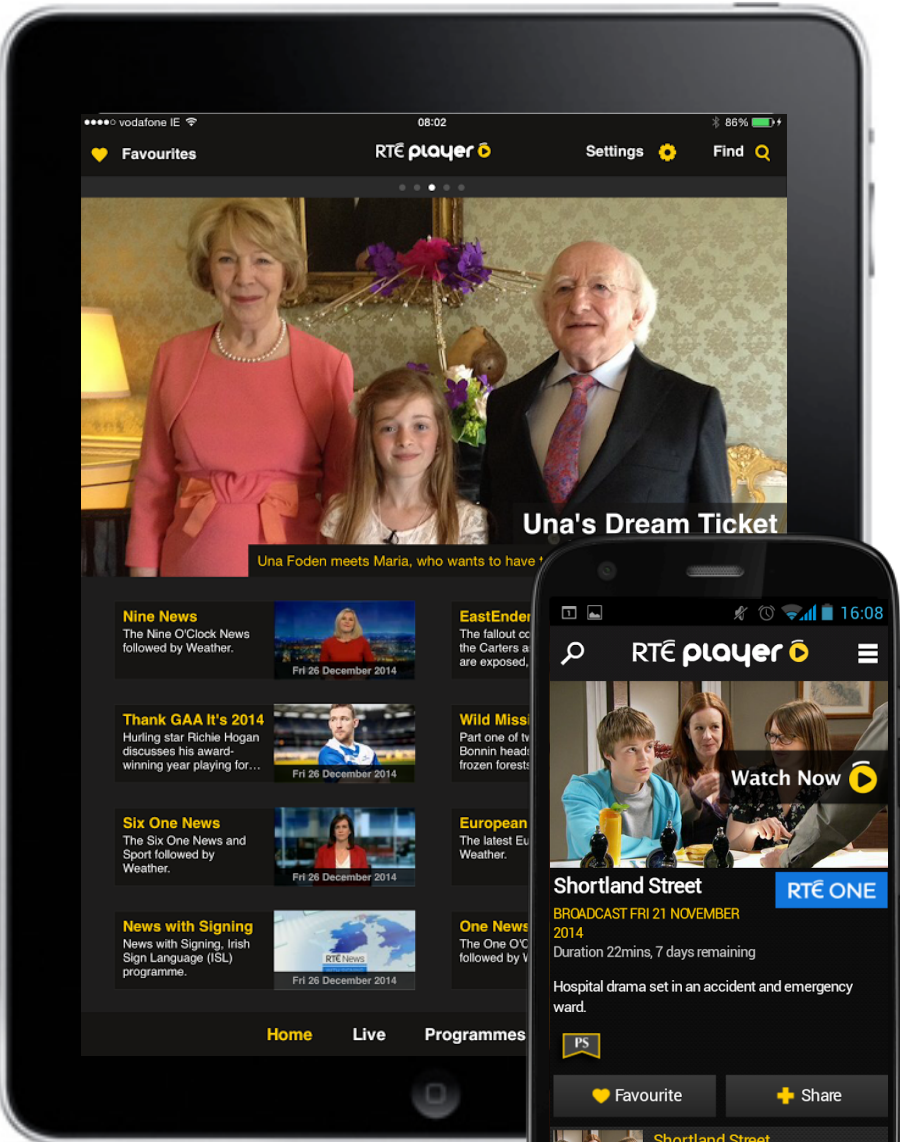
●●●●○ vodafone IE 08:02 86%

Favourites RTÉ player Settings Find

Una's Dream Ticket

Una Foden meets Maria, who wants to have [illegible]

Nine News
The Nine O'Clock News followed by Weather.
Fri 26 December 2014

EastEnder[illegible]
The fallout c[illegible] the Carters a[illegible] are exposed,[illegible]

Thank GAA It's 2014
Hurling star Richie Hogan discusses his award-winning year playing for...
Fri 26 December 2014

Wild Missi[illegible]
Part one of tv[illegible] Bonnin head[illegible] frozen forest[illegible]

Six One News
The Six One News and Sport followed by Weather.
Fri 26 December 2014

European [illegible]
The latest Eu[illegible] Weather.

News with Signing
News with Signing, Irish Sign Language (ISL) programme.
RTÉ News
Fri 26 December 2014

One News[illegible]
The One O'C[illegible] followed by V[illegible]

Home Live Programmes

16:08

RTÉ player

Watch Now

Shortland Street
RTÉ ONE
BROADCAST FRI 21 NOVEMBER 2014
Duration 22mins, 7 days remaining

Hospital drama set in an accident and emergency ward.

PS

Favourite Share

Shortland Street